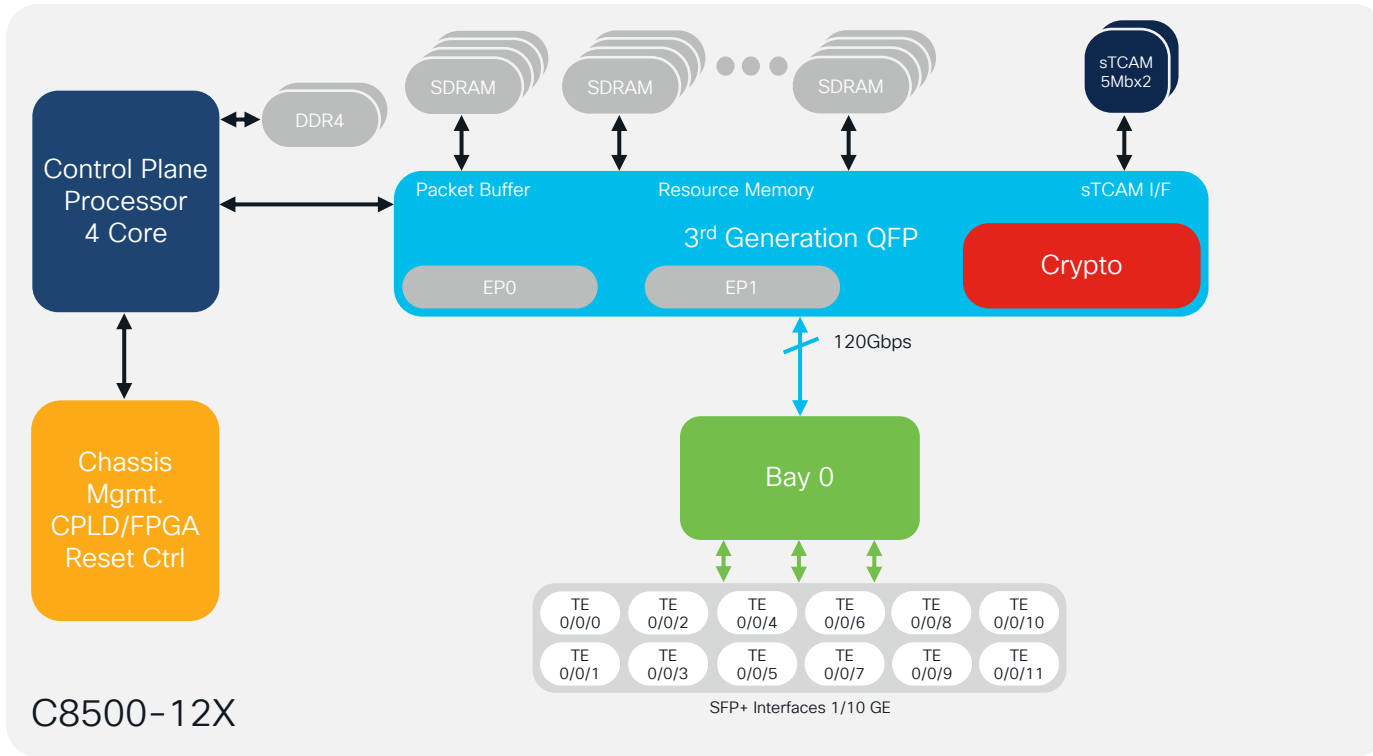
SDRAM

SDRAM

SDRAM

sTCAM 5Mbx2

DDR4

Control Plane Processor 4 Core

Packet Buffer

Resource Memory

sTCAM I/F

3rd Generation QFP

Crypto

EP0

EP1

120Gbps

Chassis Mgmt. CPLD/FPGA Reset Ctrl

Bay 0

| TE 0/0/0 | TE 0/0/2 | TE 0/0/4 | TE 0/0/6 | TE 0/0/8 | TE 0/0/10 |
|---|---|---|---|---|---|
| TE 0/0/1 | TE 0/0/3 | TE 0/0/5 | TE 0/0/7 | TE 0/0/9 | TE 0/0/11 |

SFP+ Interfaces 1/10 GE

C8500-12X